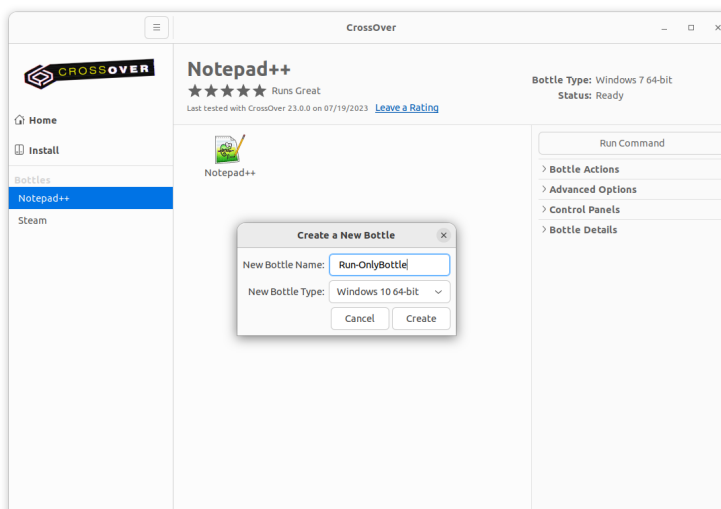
CrossOver

CROSSOVER

Home

Install

Bottles

Notepad++

Steam

Notepad++

Runs Great

Last tested with CrossOver 23.0.0 on 07/19/2023 Leave a Rating

Bottle Type: Windows 7 64-bit

Status: Ready

Notepad++

Run Command

Bottle Actions

Advanced Options

Control Panels

Bottle Details

Create a New Bottle

New Bottle Name: Run-OnlyBottle

New Bottle Type: Windows 10 64-bit

Cancel

Create